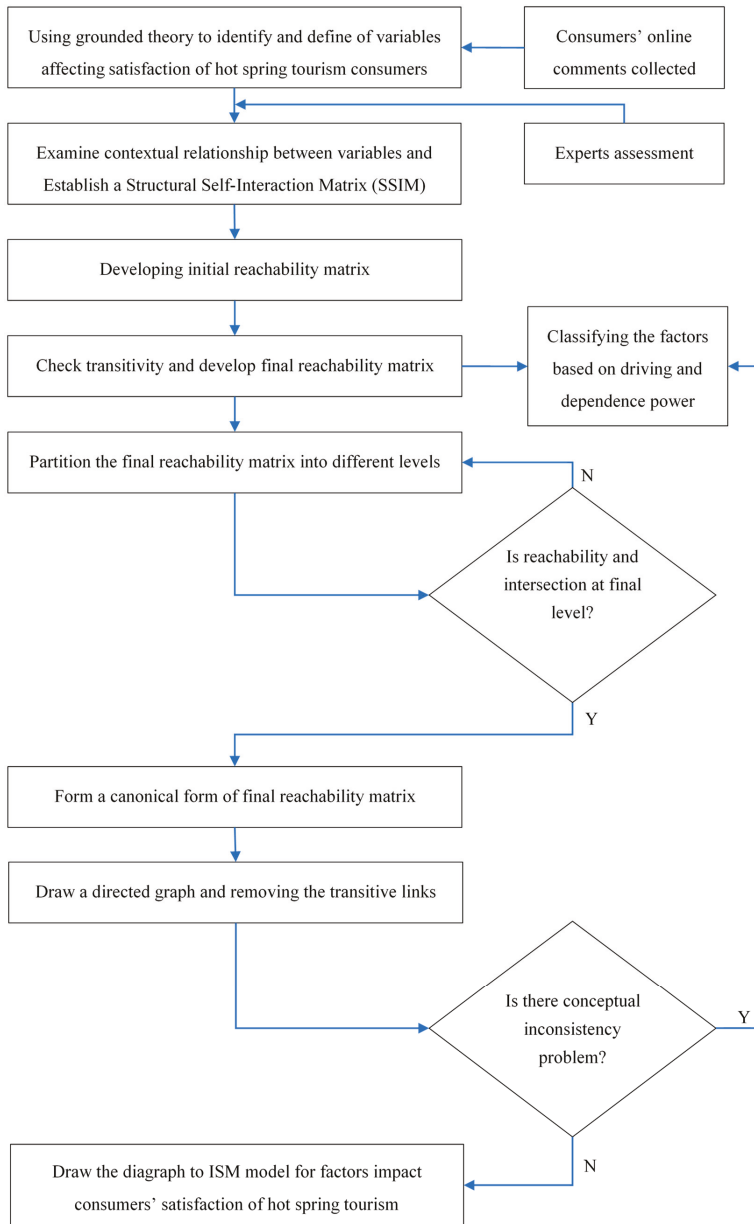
Using grounded theory to identify and define of variables affecting satisfaction of hot spring tourism consumers

Consumers' online comments collected

Examine contextual relationship between variables and Establish a Structural Self-Interaction Matrix (SSIM)

Experts assessment

Developing initial reachability matrix

Check transitivity and develop final reachability matrix

Classifying the factors based on driving and dependence power

Partition the final reachability matrix into different levels

N

Is reachability and intersection at final level?

Y

Form a canonical form of final reachability matrix

Draw a directed graph and removing the transitive links

Is there conceptual inconsistency problem?

Y

N

Draw the diagraph to ISM model for factors impact consumers' satisfaction of hot spring tourism